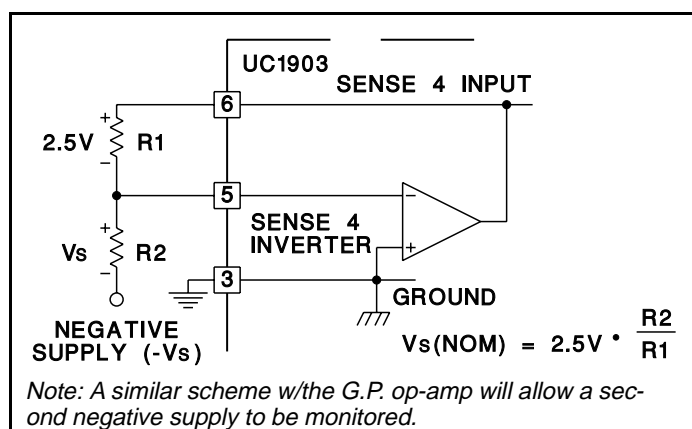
UC1903

SENSE 4 INPUT

6

+
2.5V R1
−

5

−

SENSE 4
INVERTER

+

+
Vs R2
−

3

GROUND

NEGATIVE
SUPPLY (-Vs)

$Vs(NOM) = 2.5V \cdot \frac{R2}{R1}$

Note: A similar scheme w/the G.P. op-amp will allow a second negative supply to be monitored.